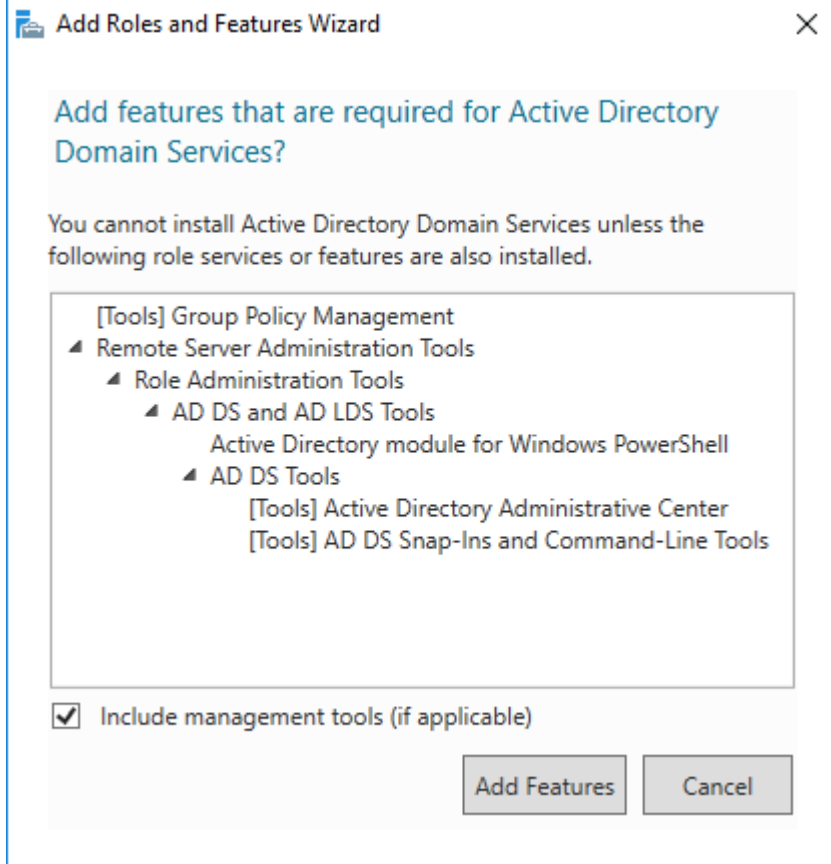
Add Roles and Features Wizard

Add features that are required for Active Directory Domain Services?

You cannot install Active Directory Domain Services unless the following role services or features are also installed.

[Tools] Group Policy Management
Remote Server Administration Tools
Role Administration Tools
AD DS and AD LDS Tools
Active Directory module for Windows PowerShell
AD DS Tools
[Tools] Active Directory Administrative Center
[Tools] AD DS Snap-Ins and Command-Line Tools

Include management tools (if applicable)

Add Features
Cancel